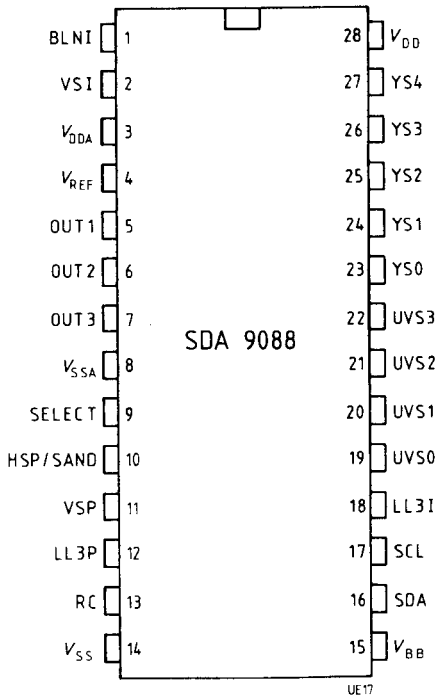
BLNI 1
VSI 2
$V_{DDA}$ 3
$V_{REF}$ 4
OUT1 5
OUT2 6
OUT3 7
$V_{SSA}$ 8
SELECT 9
HSP/SAND 10
VSP 11
LL3P 12
RC 13
$V_{SS}$ 14

28 $V_{DD}$
27 YS4
26 YS3
25 YS2
24 YS1
23 YS0
22 UVS3
21 UVS2
20 UVS1
19 UVS0
18 LL3I
17 SCL
16 SDA
15 $V_{BB}$

SDA 9088

UE17